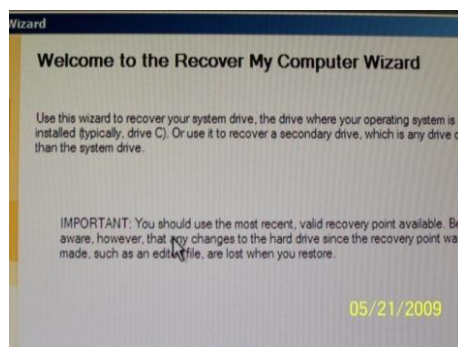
Vizard

Welcome to the Recover My Computer Wizard

Use this wizard to recover your system drive, the drive where your operating system is installed (typically, drive C). Or use it to recover a secondary drive, which is any drive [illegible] than the system drive.

IMPORTANT: You should use the most recent, valid recovery point available. Be aware, however, that any changes to the hard drive since the recovery point wa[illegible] made, such as an edited file, are lost when you restore.

05/21/2009